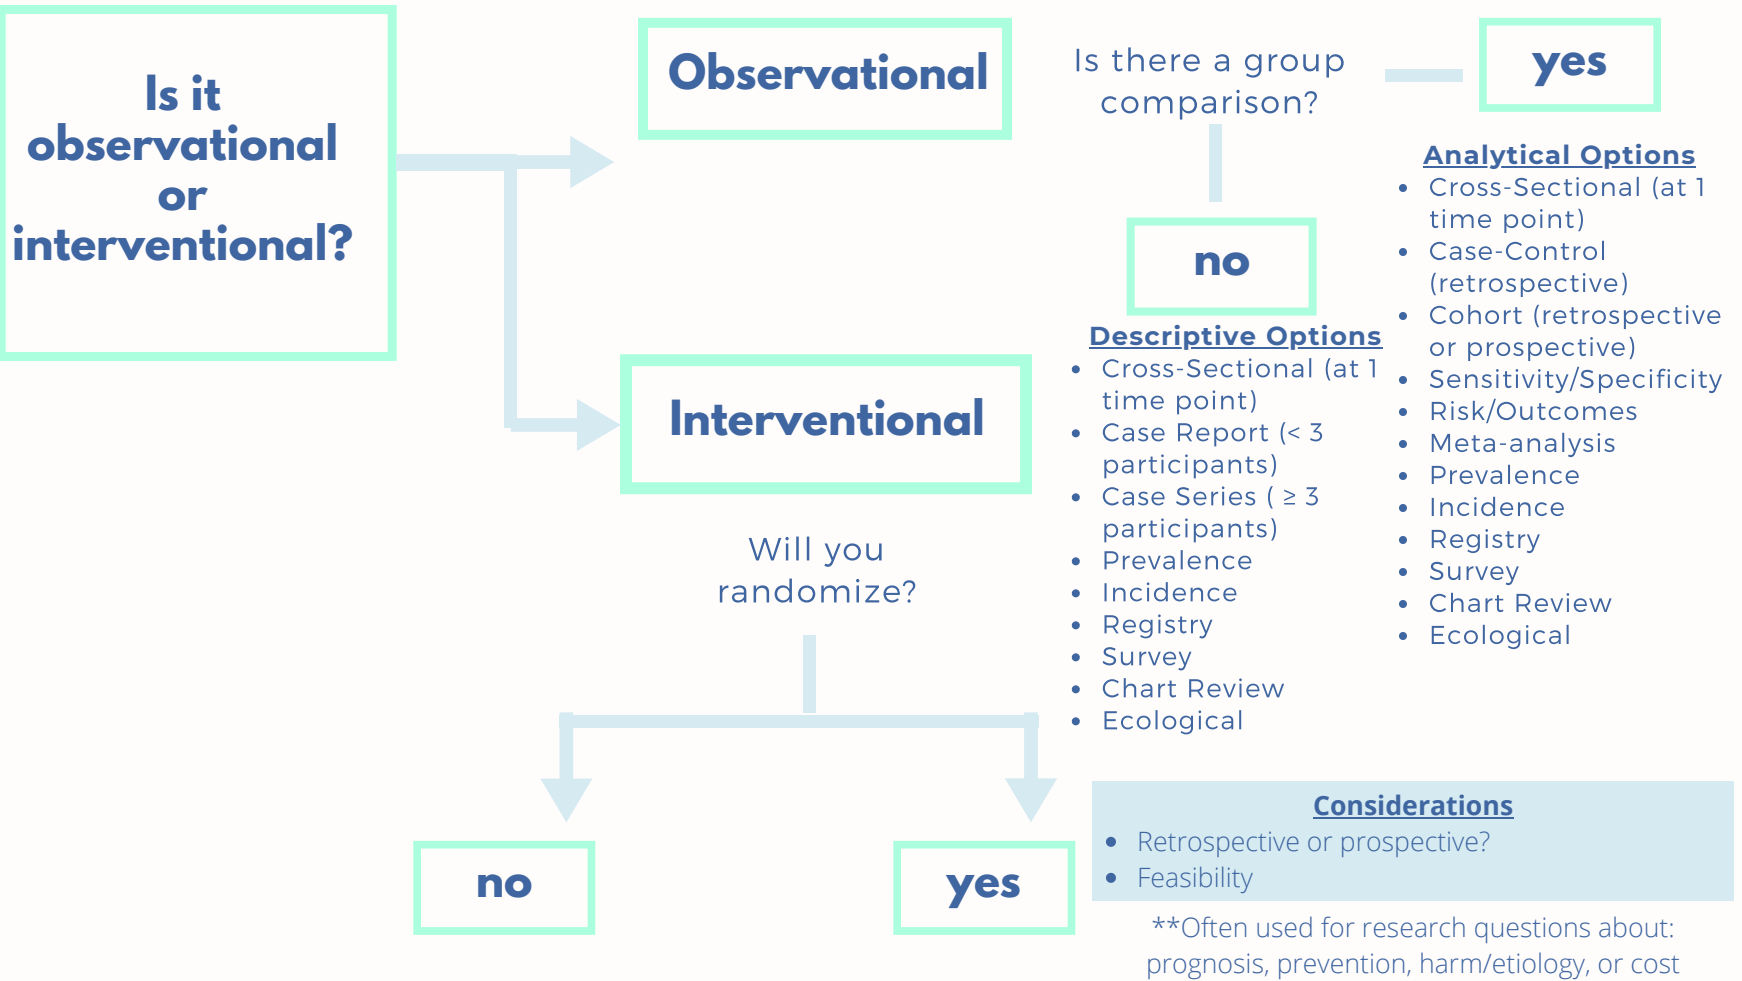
Is it observational or interventional?

Observational

Is there a group comparison?

yes

no

Analytical Options
- Cross-Sectional (at 1 time point)
- Case-Control (retrospective)
- Cohort (retrospective or prospective)
- Sensitivity/Specificity
- Risk/Outcomes
- Meta-analysis
- Prevalence
- Incidence
- Registry
- Survey
- Chart Review
- Ecological

Descriptive Options
- Cross-Sectional (at 1 time point)
- Case Report (< 3 participants)
- Case Series ( ≥ 3 participants)
- Prevalence
- Incidence
- Registry
- Survey
- Chart Review
- Ecological

Interventional

Will you randomize?

no

yes

Considerations
- Retrospective or prospective?
- Feasibility

**Often used for research questions about: prognosis, prevention, harm/etiology, or cost